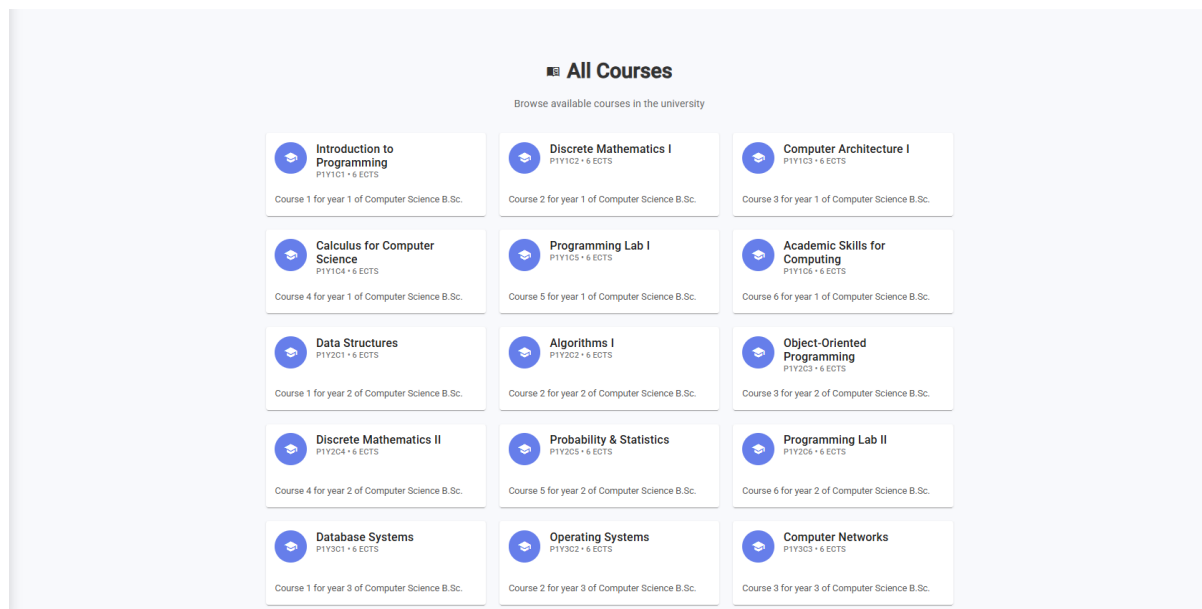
All Courses

Browse available courses in the university

Introduction to Programming
P1Y1C1 • 6 ECTS
Course 1 for year 1 of Computer Science B.Sc.

Discrete Mathematics I
P1Y1C2 • 6 ECTS
Course 2 for year 1 of Computer Science B.Sc.

Computer Architecture I
P1Y1C3 • 6 ECTS
Course 3 for year 1 of Computer Science B.Sc.

Calculus for Computer Science
P1Y1C4 • 6 ECTS
Course 4 for year 1 of Computer Science B.Sc.

Programming Lab I
P1Y1C5 • 6 ECTS
Course 5 for year 1 of Computer Science B.Sc.

Academic Skills for Computing
P1Y1C6 • 6 ECTS
Course 6 for year 1 of Computer Science B.Sc.

Data Structures
P1Y2C1 • 6 ECTS
Course 1 for year 2 of Computer Science B.Sc.

Algorithms I
P1Y2C2 • 6 ECTS
Course 2 for year 2 of Computer Science B.Sc.

Object-Oriented Programming
P1Y2C3 • 6 ECTS
Course 3 for year 2 of Computer Science B.Sc.

Discrete Mathematics II
P1Y2C4 • 6 ECTS
Course 4 for year 2 of Computer Science B.Sc.

Probability & Statistics
P1Y2C5 • 6 ECTS
Course 5 for year 2 of Computer Science B.Sc.

Programming Lab II
P1Y2C6 • 6 ECTS
Course 6 for year 2 of Computer Science B.Sc.

Database Systems
P1Y3C1 • 6 ECTS
Course 1 for year 3 of Computer Science B.Sc.

Operating Systems
P1Y3C2 • 6 ECTS
Course 2 for year 3 of Computer Science B.Sc.

Computer Networks
P1Y3C3 • 6 ECTS
Course 3 for year 3 of Computer Science B.Sc.